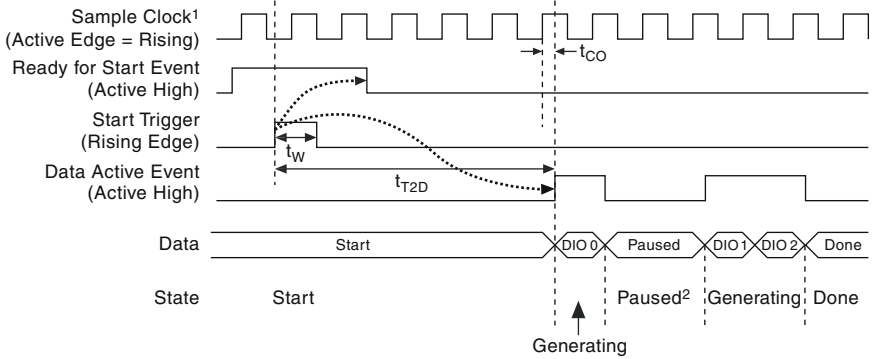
Sample Clock$^1$ (Active Edge = Rising)

Ready for Start Event (Active High)

Start Trigger (Rising Edge)

Data Active Event (Active High)

Data

State

$t_{CO}$

$t_W$

$t_{T2D}$

Start

DIO 0

Paused

DIO 1

DIO 2

Done

Start

Paused$^2$

Generating

Done

Generating